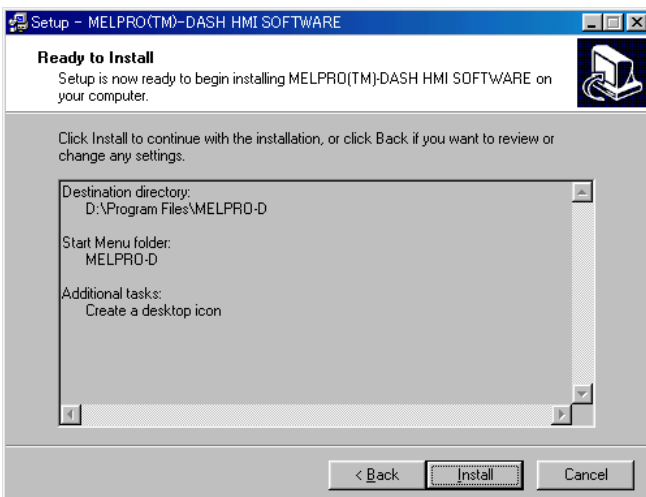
Setup - MELPRO(TM)-DASH HMI SOFTWARE

Ready to Install

Setup is now ready to begin installing MELPRO(TM)-DASH HMI SOFTWARE on your computer.

Click Install to continue with the installation, or click Back if you want to review or change any settings.

Destination directory:
D:\Program Files\MELPRO-D

Start Menu folder:
MELPRO-D

Additional tasks:
Create a desktop icon

< Back
Install
Cancel